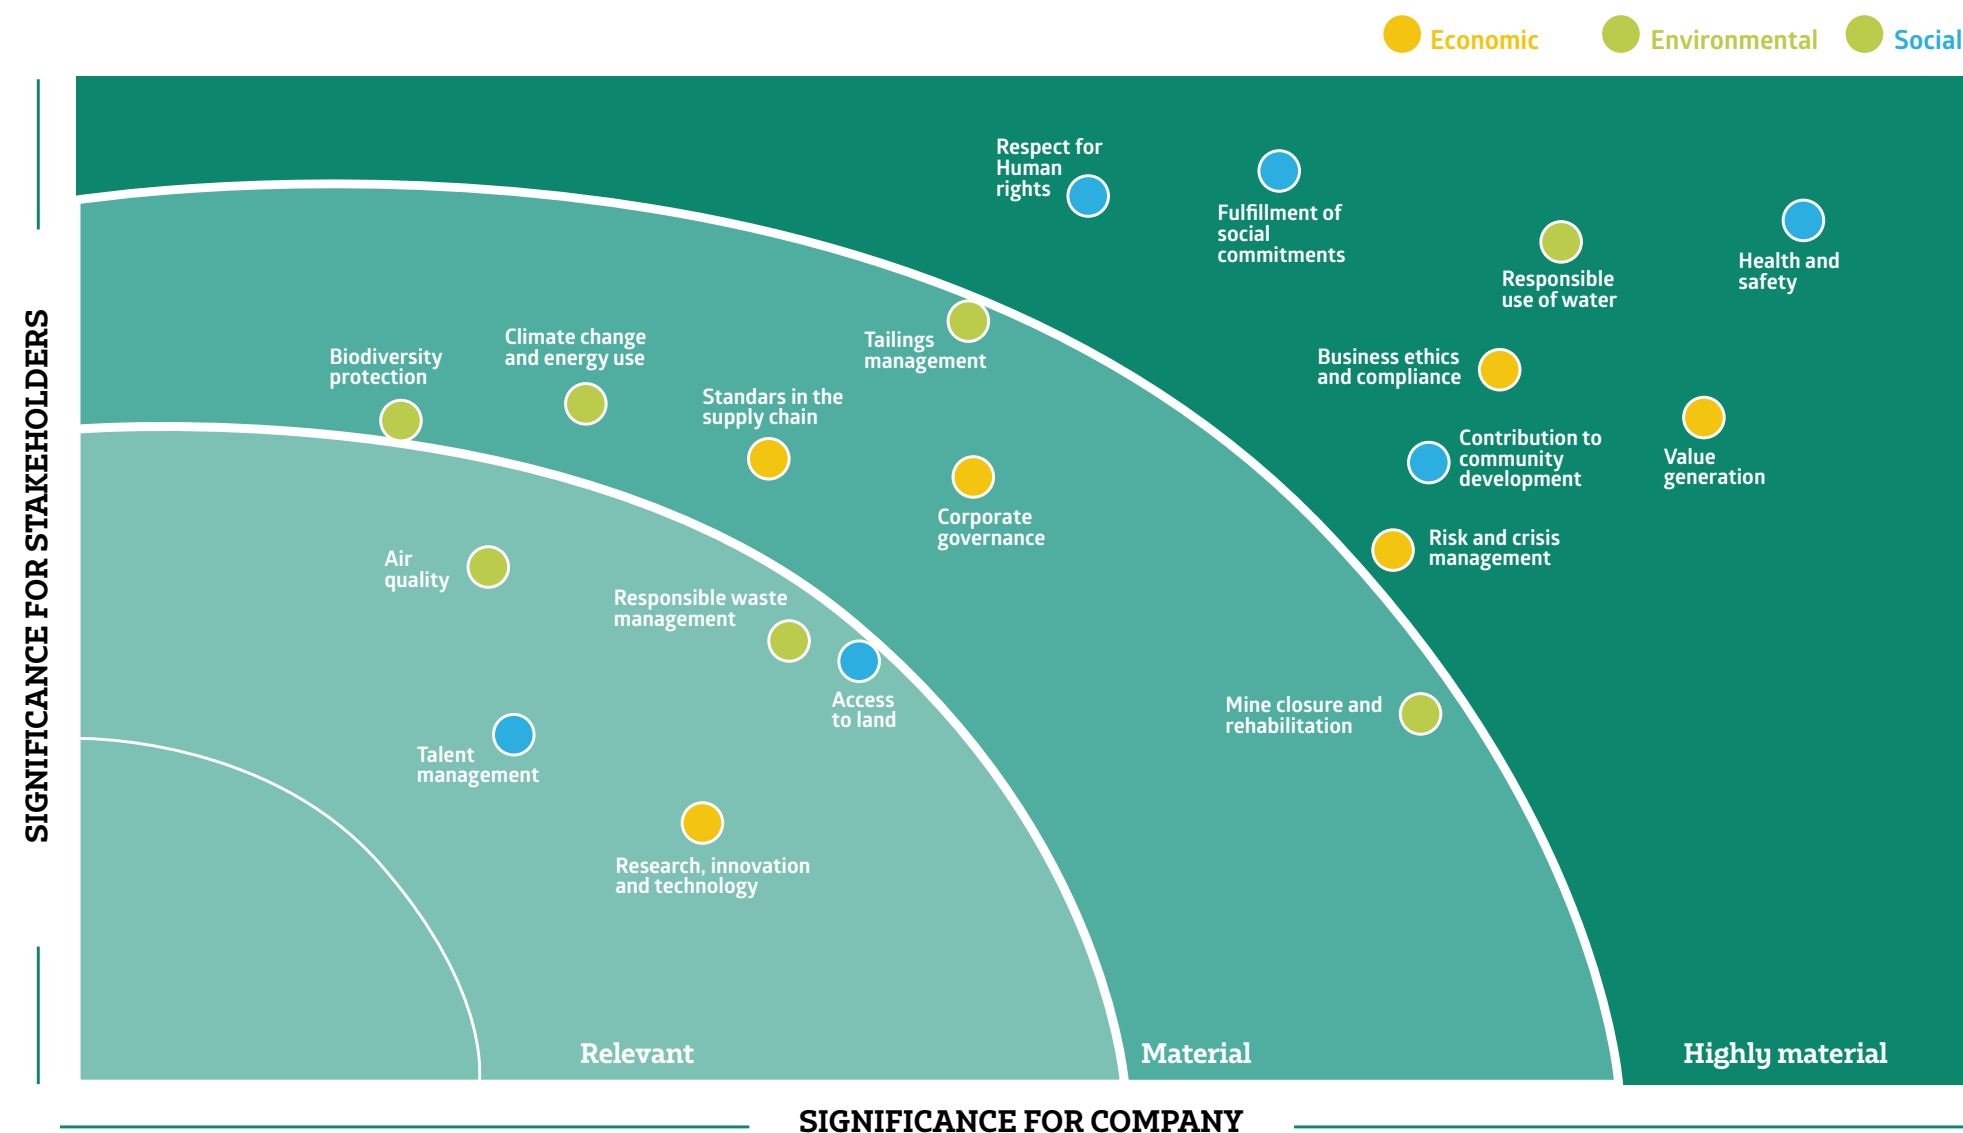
Economic Environmental Social

SIGNIFICANCE FOR STAKEHOLDERS

Respect for Human rights

Fulfillment of social commitments

Responsible use of water

Health and safety

Biodiversity protection

Climate change and energy use

Tailings management

Standars in the supply chain

Business ethics and compliance

Contribution to community development

Value generation

Corporate governance

Risk and crisis management

Air quality

Responsible waste management

Access to land

Mine closure and rehabilitation

Talent management

Research, innovation and technology

Relevant

Material

Highly material

SIGNIFICANCE FOR COMPANY